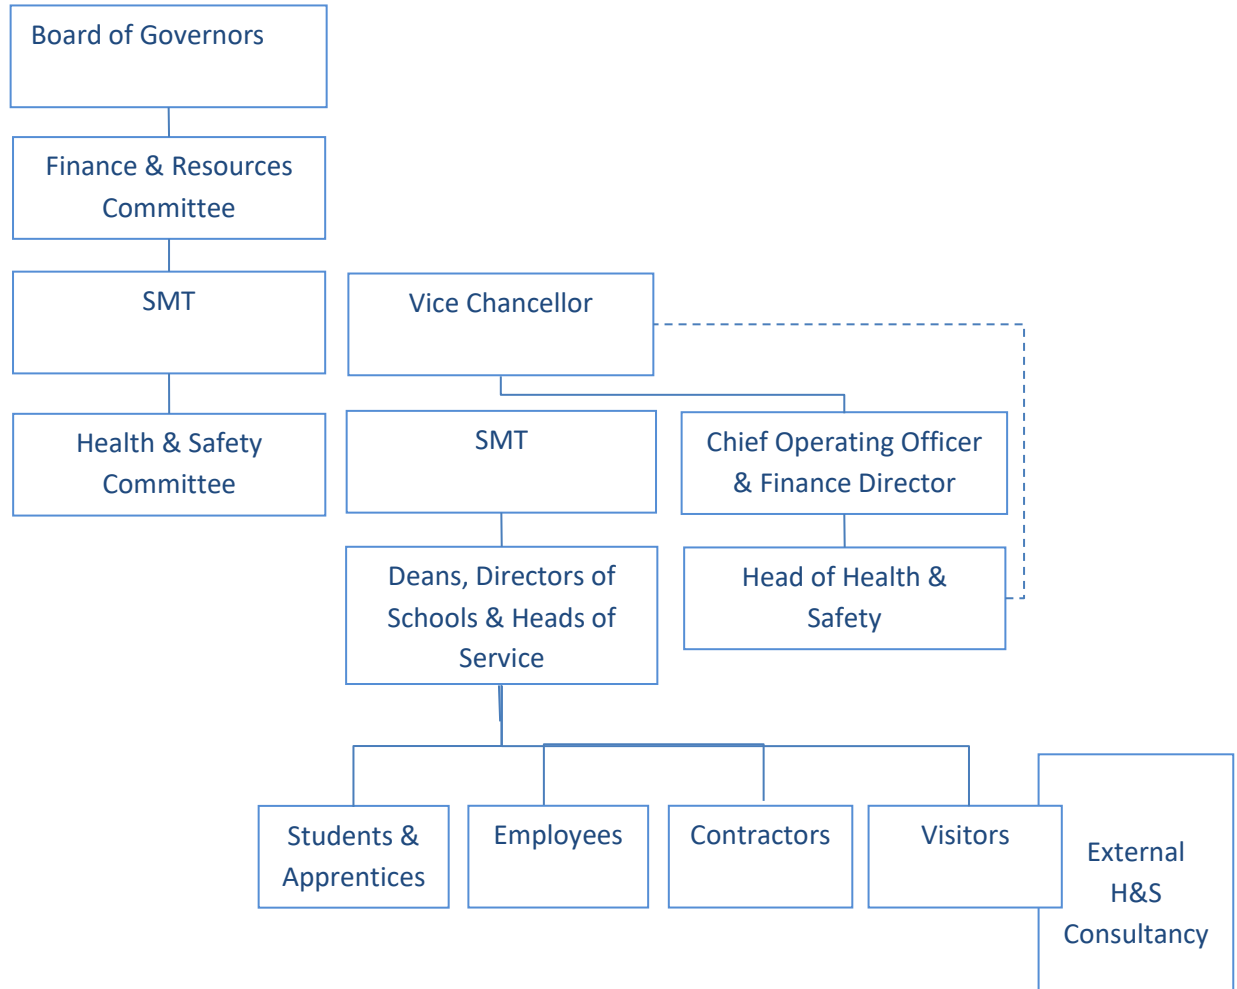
Board of Governors

Finance & Resources Committee

SMT

Health & Safety Committee

Vice Chancellor

SMT

Chief Operating Officer & Finance Director

Deans, Directors of Schools & Heads of Service

Head of Health & Safety

Students & Apprentices

Employees

Contractors

Visitors

External H&S Consultancy